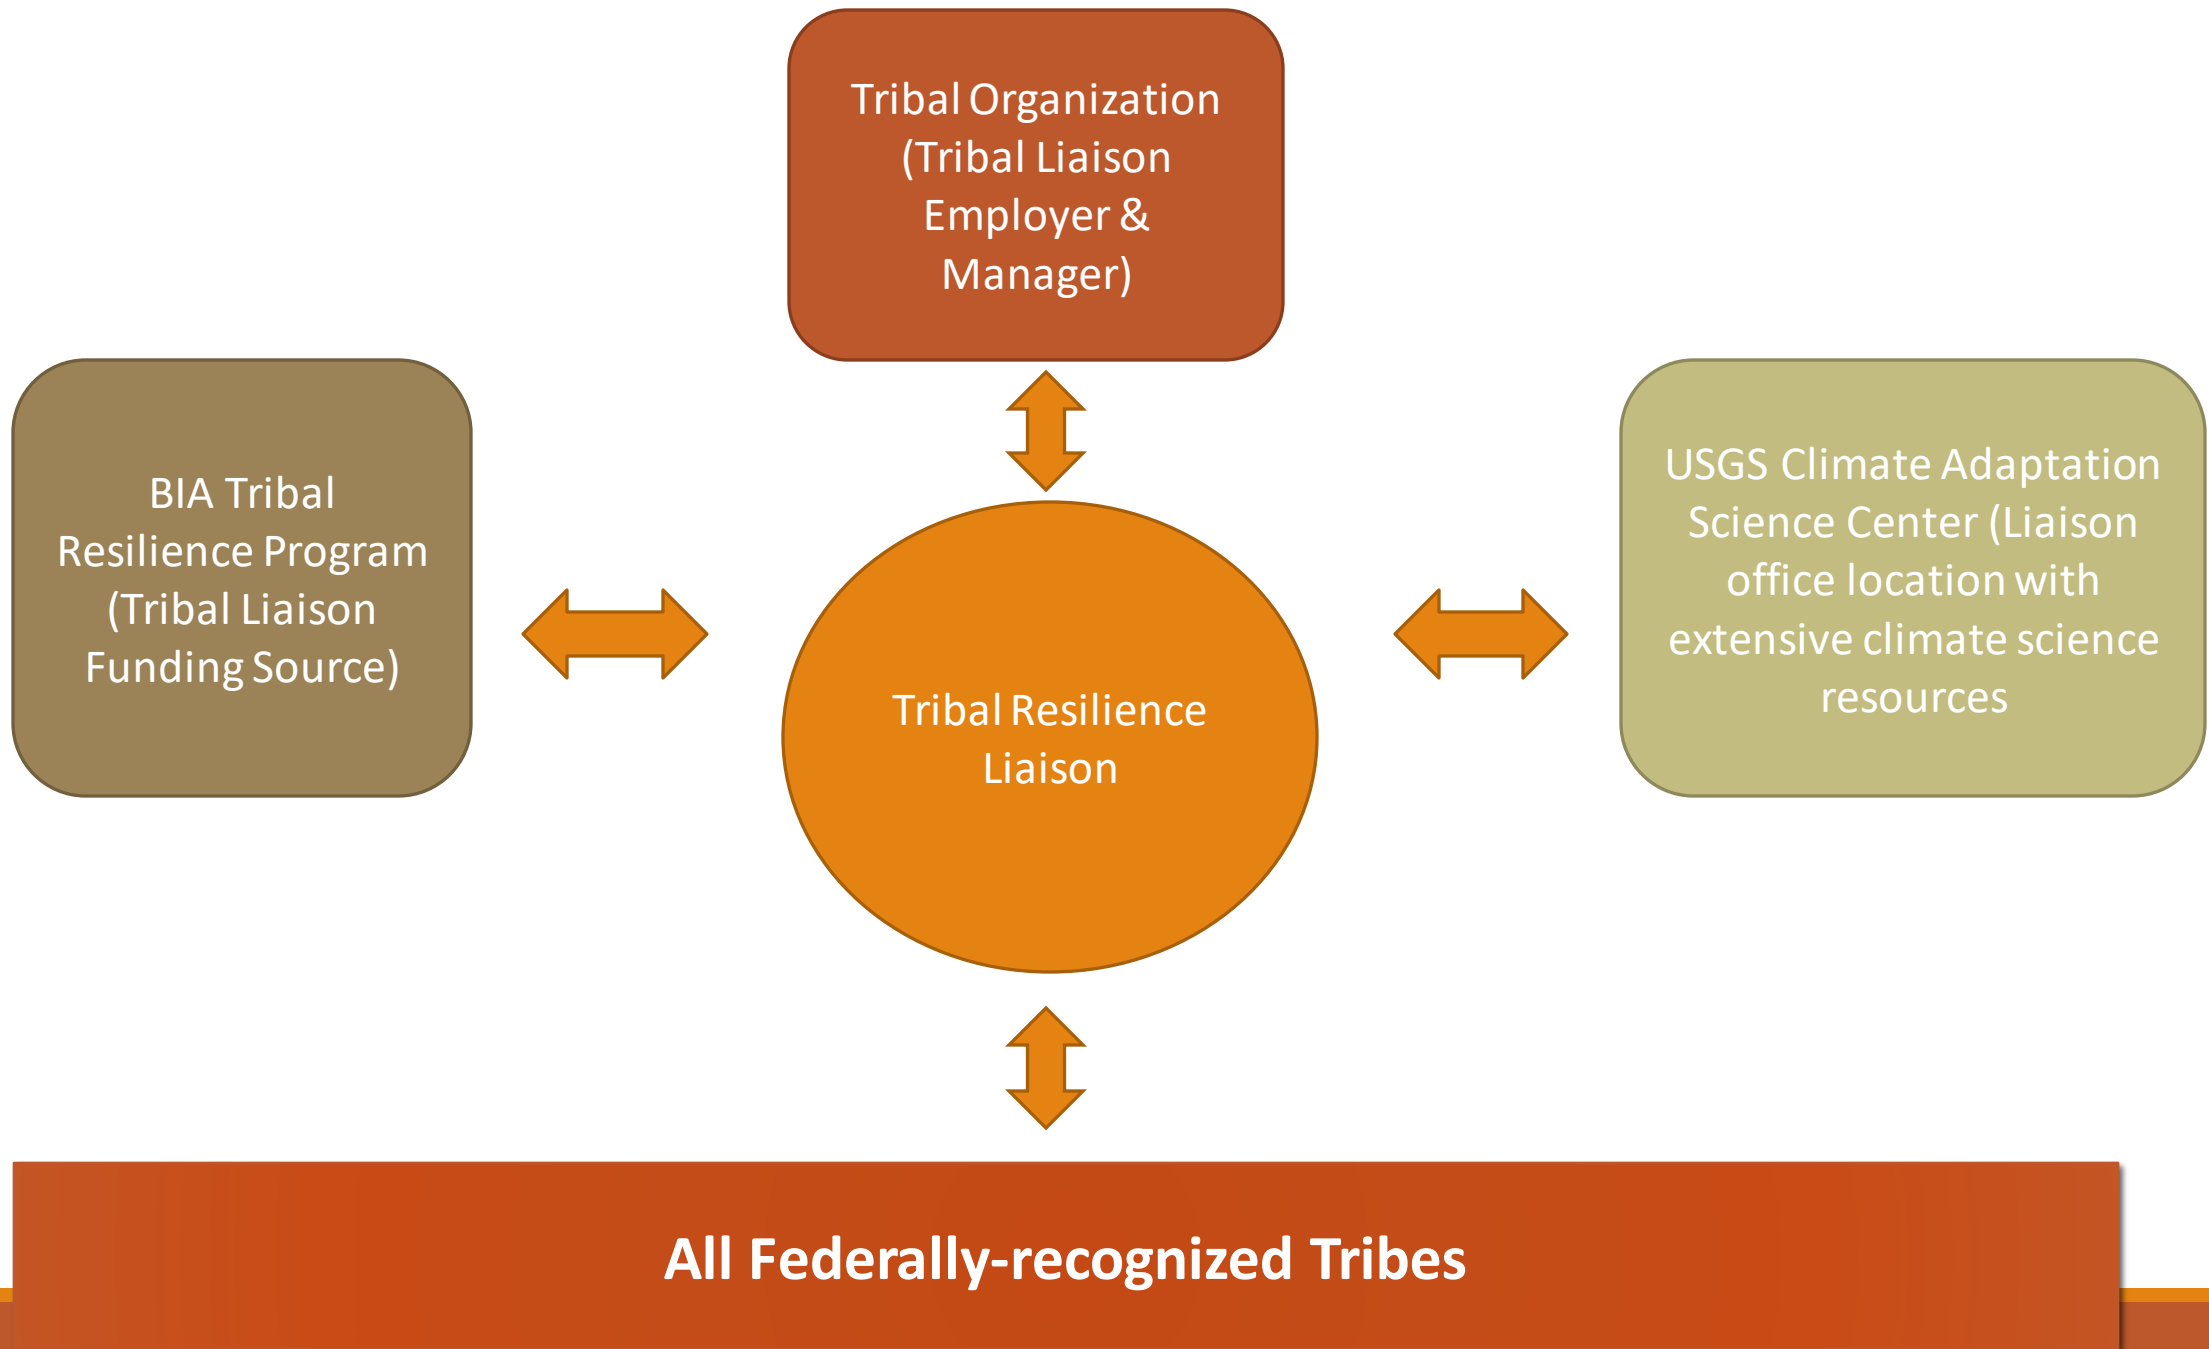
Tribal Organization (Tribal Liaison Employer & Manager)

BIA Tribal Resilience Program (Tribal Liaison Funding Source)

Tribal Resilience Liaison

USGS Climate Adaptation Science Center (Liaison office location with extensive climate science resources

All Federally-recognized Tribes